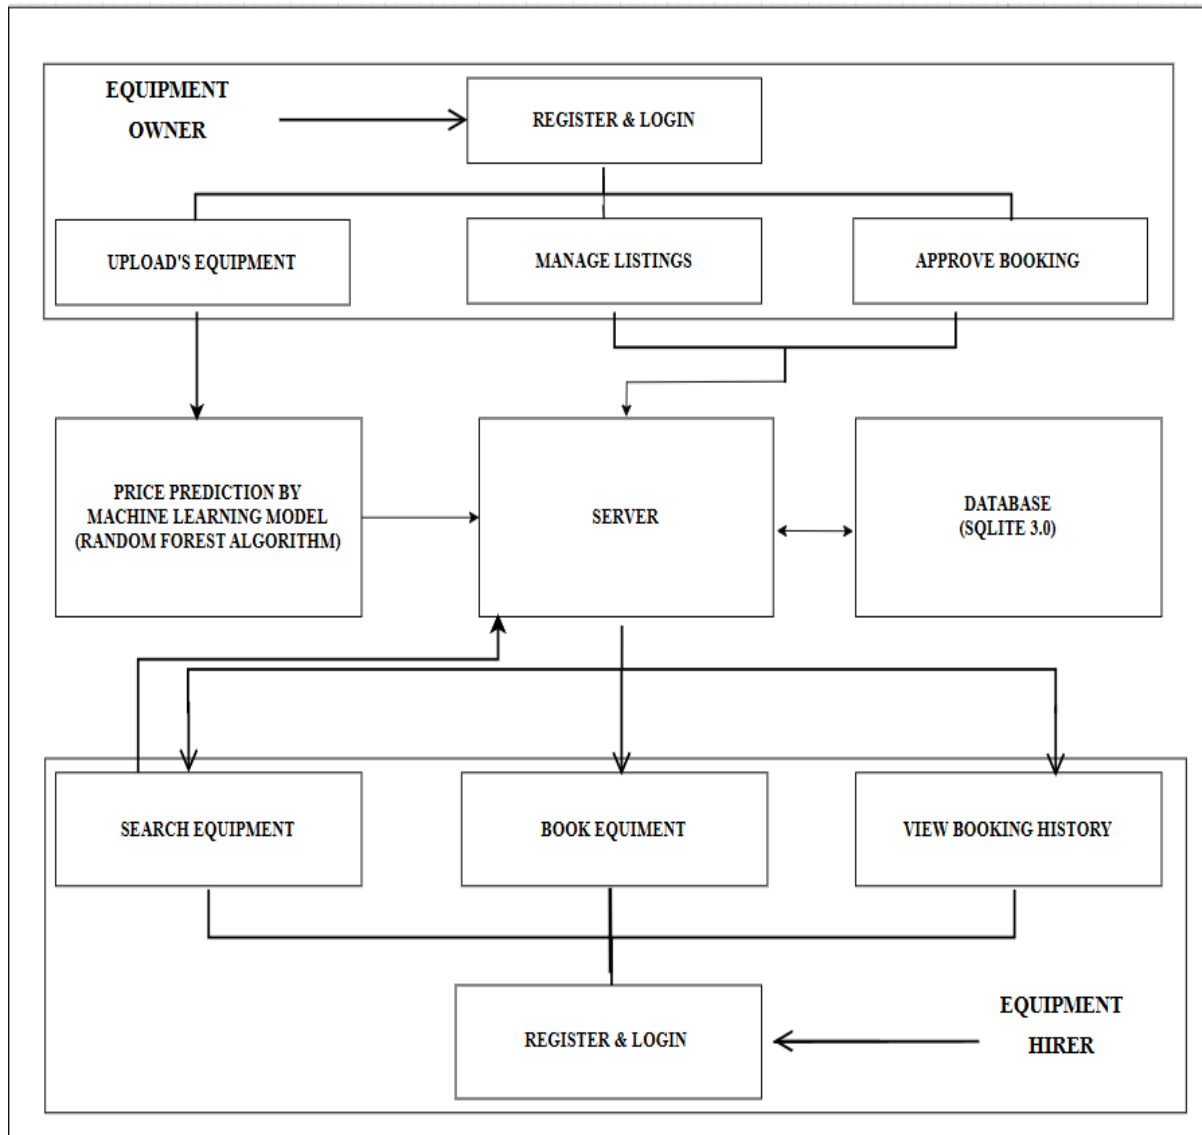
EQUIPMENT OWNER

REGISTER & LOGIN

UPLOAD'S EQUIPMENT

MANAGE LISTINGS

APPROVE BOOKING

PRICE PREDICTION BY MACHINE LEARNING MODEL (RANDOM FOREST ALGORITHM)

SERVER

DATABASE (SQLITE 3.0)

SEARCH EQUIPMENT

BOOK EQUIMENT

VIEW BOOKING HISTORY

REGISTER & LOGIN

EQUIPMENT HIRER